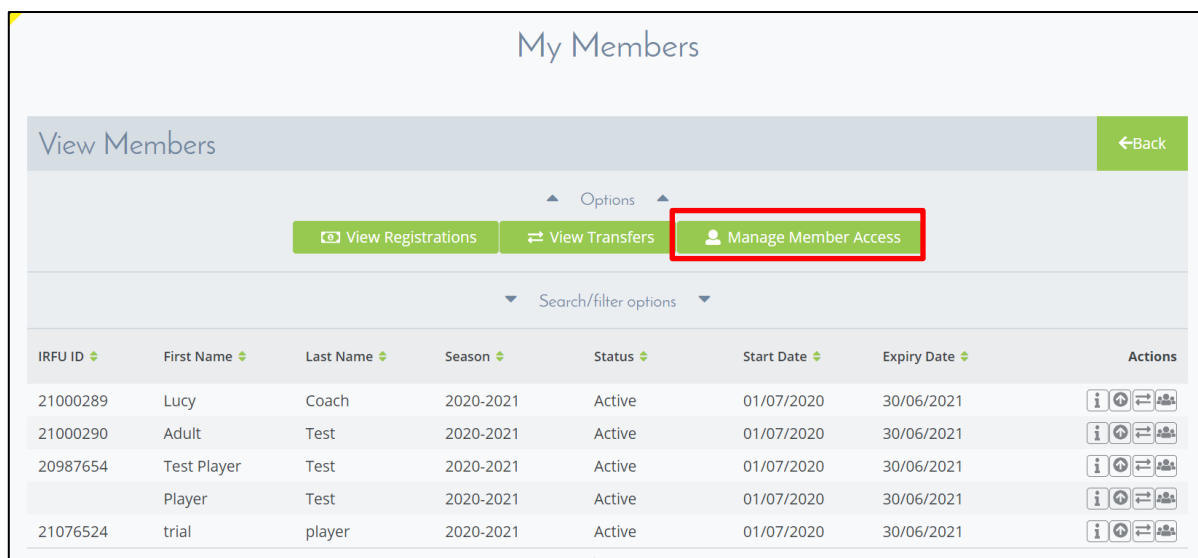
My Members

View Members

←Back

Options

View Registrations
View Transfers
Manage Member Access

Search/filter options

| IRFU ID | First Name | Last Name | Season | Status | Start Date | Expiry Date | Actions |
|---|---|---|---|---|---|---|---|
| 21000289 | Lucy | Coach | 2020-2021 | Active | 01/07/2020 | 30/06/2021 | i |
| 21000290 | Adult | Test | 2020-2021 | Active | 01/07/2020 | 30/06/2021 | i |
| 20987654 | Test Player | Test | 2020-2021 | Active | 01/07/2020 | 30/06/2021 | i |
| | Player | Test | 2020-2021 | Active | 01/07/2020 | 30/06/2021 | i |
| 21076524 | trial | player | 2020-2021 | Active | 01/07/2020 | 30/06/2021 | i |